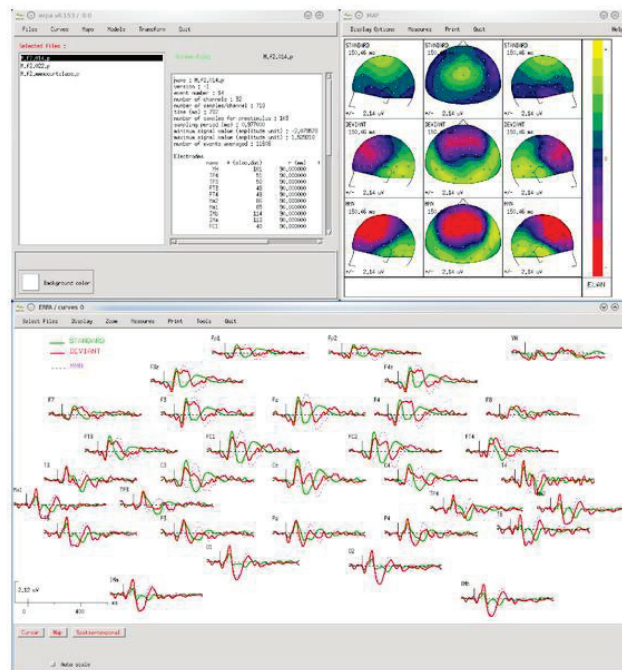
eepa v4.153 / 0.0

Files Curves Maps Models Transform Quit

Selected files :

M_F2_014.p
M_F2_MOZ.p
M_F2_meancurves.p

M_F2_014.p

name : M_F2_014.p
version : 1
event number : 84
number of channels : 32
number of samples/channel : 710
time (ms) : 700
number of samples for prestimulus : 103
sampling period (ms) : 0,977000
minimum signal value (amplitude unit) : -2,679820
maximum signal value (amplitude unit) : 1,920850
number of events averaged : 11898

Electrodes
name  θ (elec,deg)  r (mm)

Background color

MAP

Display Options Measures Print Quit

STANDARD 150,46 ms
+/- 2,14 uV
STANDARD 150,46 ms
+/- 2,14 uV
STANDARD 150,46 ms
+/- 2,14 uV
DEVIANT 150,46 ms
+/- 2,14 uV
DEVIANT 150,46 ms
+/- 2,14 uV
DEVIANT 150,46 ms
+/- 2,14 uV
MMN 150,46 ms
+/- 2,14 uV
MMN 150,46 ms
+/- 2,14 uV
MMN 150,46 ms
+/- 2,14 uV

ELAN

ERPA / curves 0

Select Files Display Zoom Measures Print Tools Quit

STANDARD
DEVIANT
MMN

Fp1 Fp2 VH F3 F4 F7 F3 Fz F4 F8 FT3 FC1 FC2 FT4 T3 C3 Cz C4 T4 Ma1 TP3 TP4 Ma2 P3 Pz P4 O1 O2 IMa IMb

2.32 uV
0 400 ms

Cursor Map Isodimensional

Auto scale